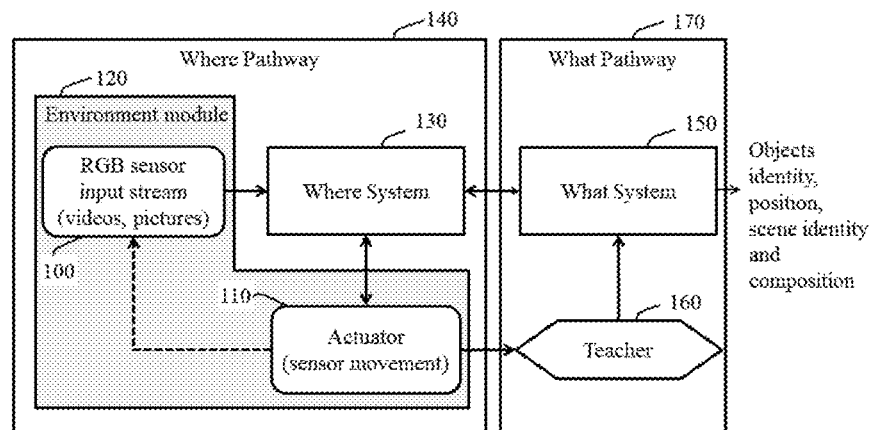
140

Where Pathway

120

Environment module

RGB sensor input stream (videos, pictures)

100

130

Where System

110

Actuator (sensor movement)

170

What Pathway

150

What System

160

Teacher

Objects identity, position, scene identity and composition